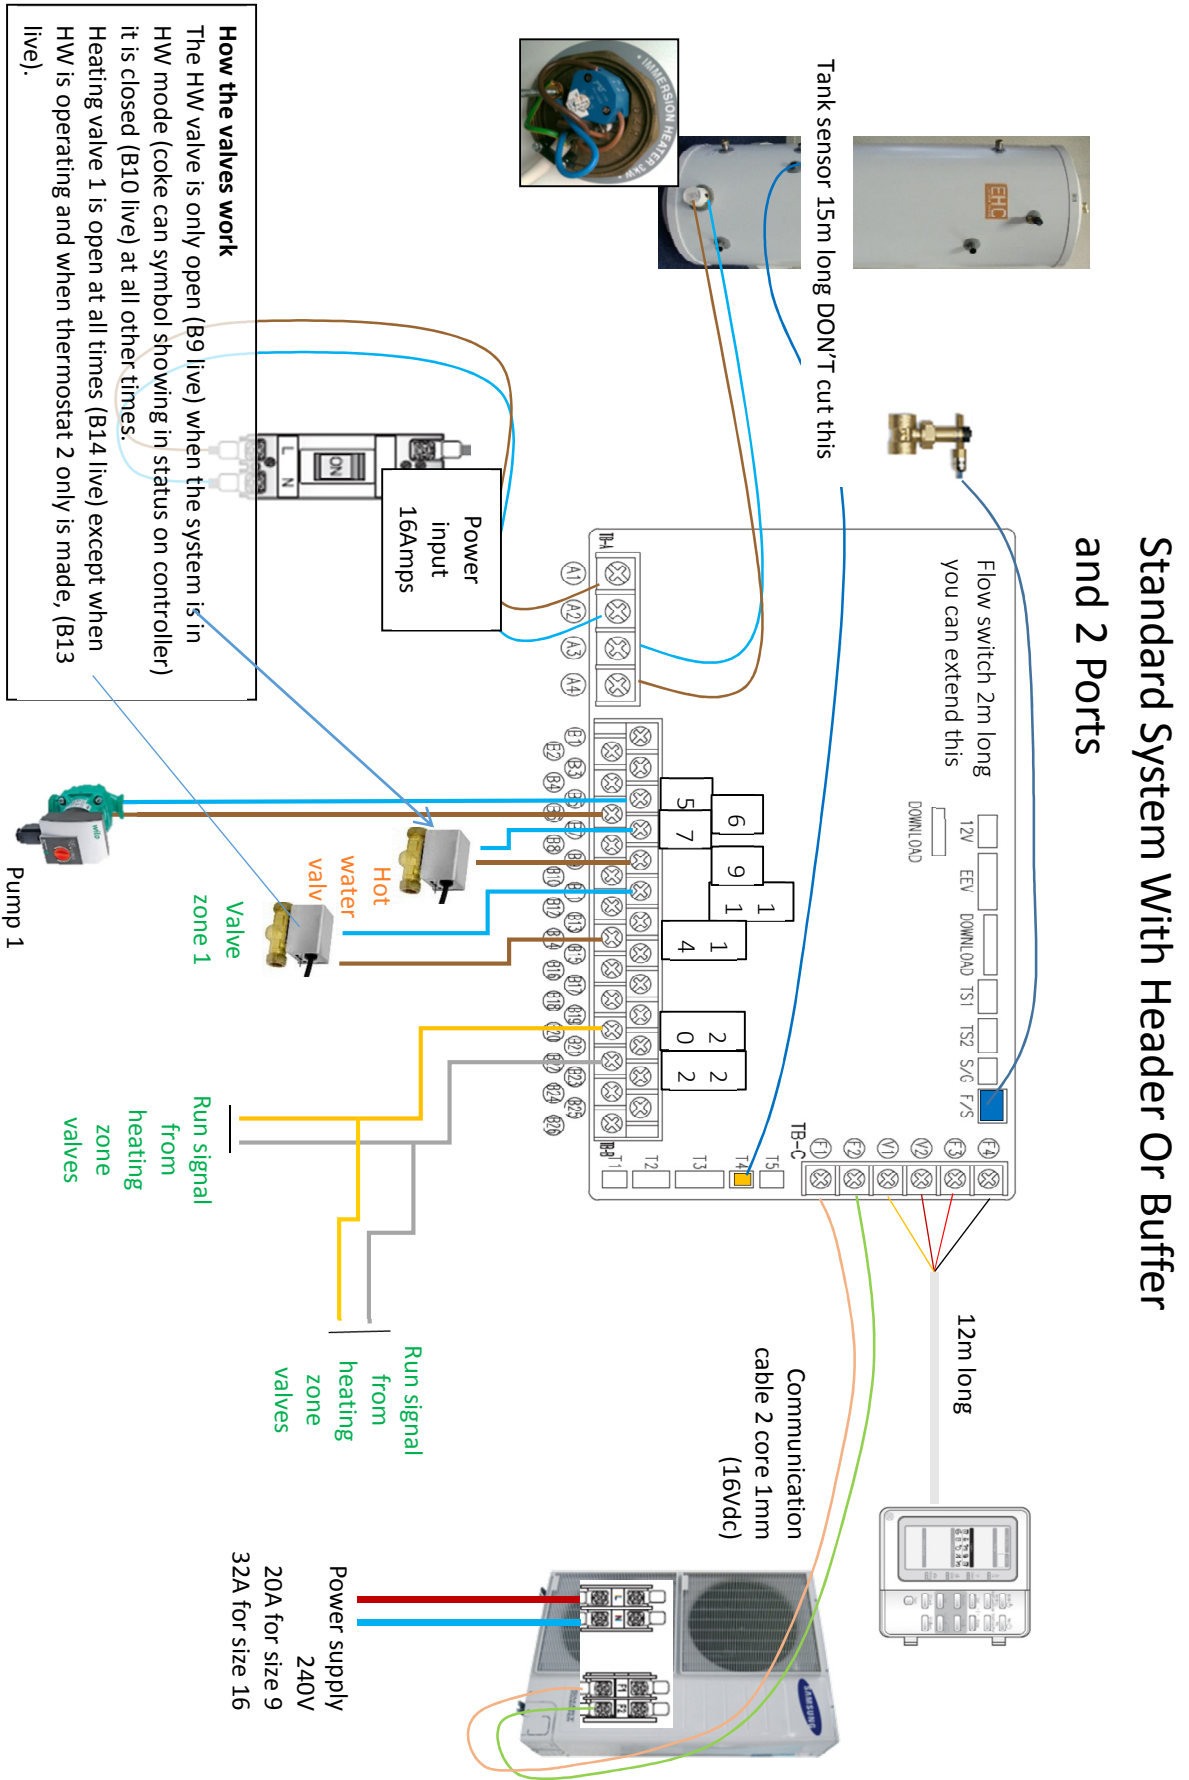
Standard System With Header Or Buffer and 2 Ports

Tank sensor 15m long DON'T cut this

IMMERSION HEATER 3KW

EHC

Flow switch 2m long you can extend this

How the valves work
The HW valve is only open (B9 live) when the system is in HW mode (coke can symbol showing in status on controller) it is closed (B10 live) at all other times.
Heating valve 1 is open at all times (B14 live) except when HW is operating and when thermostat 2 only is made, (B13 live).

Power input 16Amps

ON

L N

TB-A

A1 A2 A3 A4

12V EEV DOWNLOAD TS1 TS2 S/C F/S

DOWNLOAD

TB-C

F1 F2 V1 V2 F3 F4

T1 T2 T3 T4 T5

TB-B

B1 B2 B3 B4 B5 B6 B7 B8 B9 B10 B11 B12 B13 B14 B15 B16 B17 B18 B19 B20 B21 B22 B23 B24 B25 B26

5 6 7 9 11 14 20 22

Hot water valv

Valve zone 1

Pump 1

Run signal from heating zone valves

Run signal from heating zone valves

12m long

Communication cable 2 core 1mm (16Vdc)

Power supply 240V 20A for size 9 32A for size 16

SAMSUNG